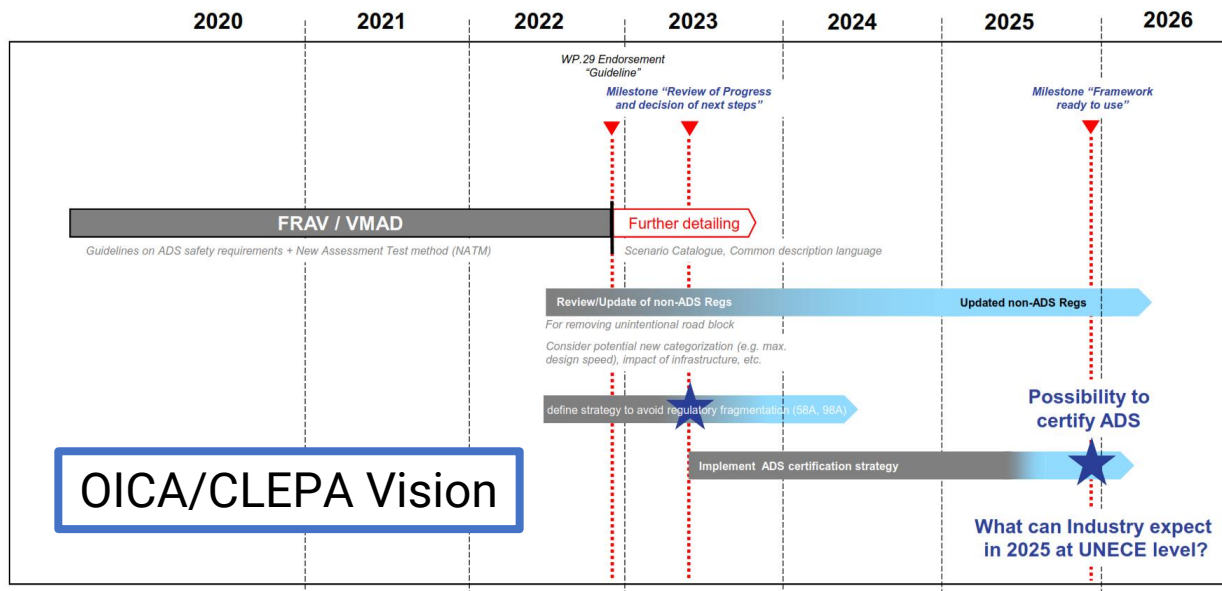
2020 2021 2022 2023 2024 2025 2026

WP.29 Endorsement "Guideline"

Milestone "Review of Progress and decision of next steps"

Milestone "Framework ready to use"

FRAV / VMAD

Further detailing

Guidelines on ADS safety requirements + New Assessment Test method (NATM)

Scenario Catalogue, Common description language

Review/Update of non-ADS Regs

Updated non-ADS Regs

For removing unintentional road block

Consider potential new categorization (e.g. max. design speed), impact of infrastructure, etc.

define strategy to avoid regulatory fragmentation (58A, 98A)

Possibility to certify ADS

OICA/CLEPA Vision

Implement ADS certification strategy

What can Industry expect in 2025 at UNECE level?